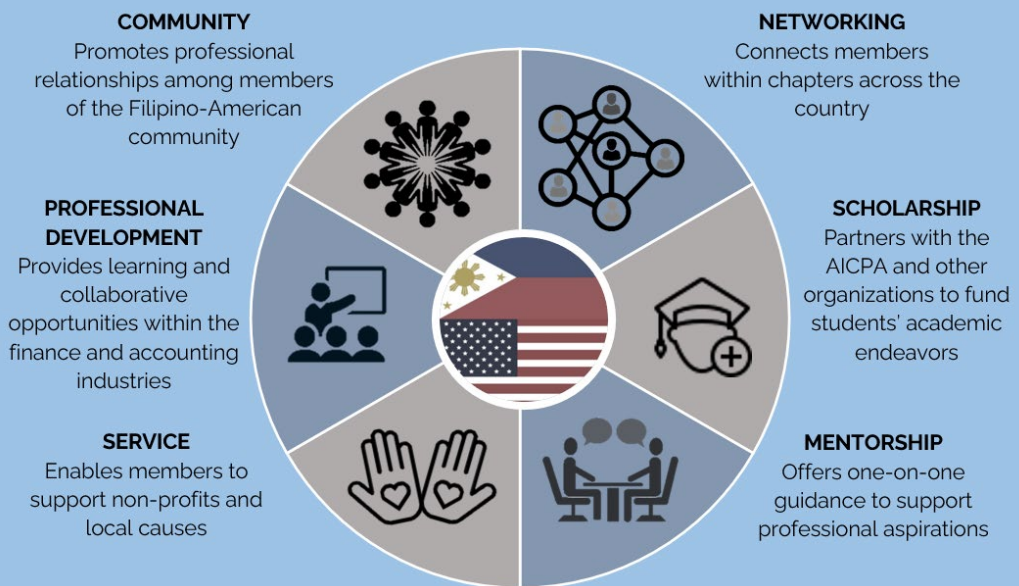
COMMUNITY
Promotes professional relationships among members of the Filipino-American community

NETWORKING
Connects members within chapters across the country

PROFESSIONAL DEVELOPMENT
Provides learning and collaborative opportunities within the finance and accounting industries

SCHOLARSHIP
Partners with the AICPA and other organizations to fund students' academic endeavors

SERVICE
Enables members to support non-profits and local causes

MENTORSHIP
Offers one-on-one guidance to support professional aspirations